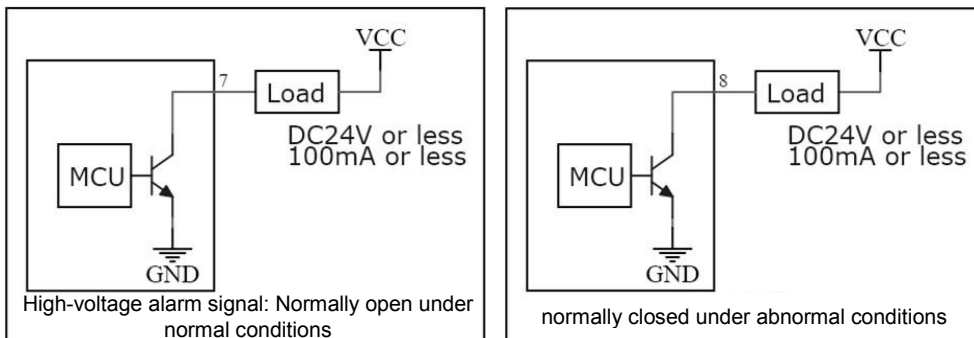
VCC

7

Load

DC24V or less
100mA or less

MCU

GND

High-voltage alarm signal: Normally open under normal conditions

VCC

8

Load

DC24V or less
100mA or less

MCU

GND

normally closed under abnormal conditions